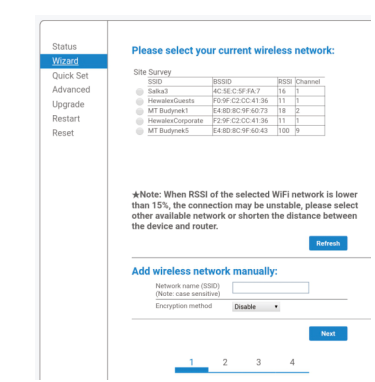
Status
Wizard
Quick Set
Advanced
Upgrade
Restart
Reset

Please select your current wireless network:

Site Survey

| | SSID | BSSID | RSSI | Channel |
|---|---|---|---|---|
| | Salka3 | 4C:5E:C:5F:FA:7 | 16 | 1 |
| | HewalexGuests | F0:9F:C2:CC:41:36 | 11 | 1 |
| | MT Budynek1 | E4:8D:8C:9F:60:73 | 18 | 2 |
| | HewalexCorporate | F2:9F:C2:CC:41:36 | 11 | 1 |
| | MT Budynek5 | E4:8D:8C:9F:60:43 | 100 | 9 |

★Note: When RSSI of the selected WiFi network is lower than 15%, the connection may be unstable, please select other available network or shorten the distance between the device and router.

Refresh

Add wireless network manually:

Network name (SSID)
(Note: case sensitive)

Encryption method Disable

Next

1 2 3 4